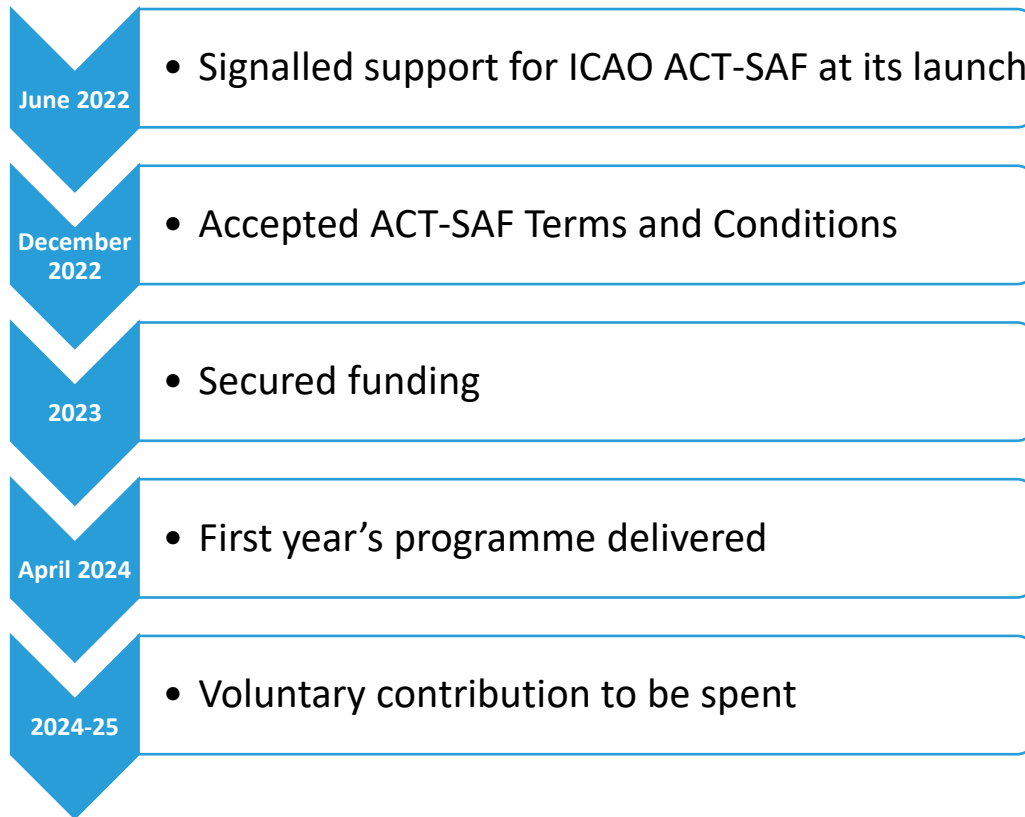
June 2022

• Signalled support for ICAO ACT-SAF at its launch

December 2022

• Accepted ACT-SAF Terms and Conditions

2023

• Secured funding

April 2024

• First year's programme delivered

2024-25

• Voluntary contribution to be spent